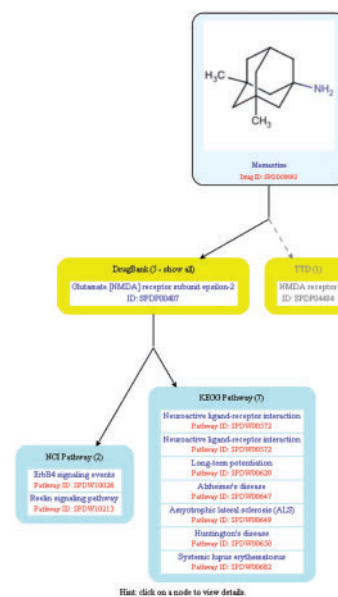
$H_3C$

$NH_2$

$CH_3$

Memantine
Drug ID: SPDD00692

DrugBank (3 - show all)
Glutamate [NMDA] receptor subunit epsilon-2
ID: SPDP00407

TTD (1)
NMDA receptor
ID: SPDP04484

NCI Pathway (2)
ErbB4 signaling events
Pathway ID: SPDW10026
Reelin signaling pathway
Pathway ID: SPDW10213

KEGG Pathway (7)
Neuroactive ligand-receptor interaction
Pathway ID: SPDW00572
Neuroactive ligand-receptor interaction
Pathway ID: SPDW00572
Long-term potentiation
Pathway ID: SPDW00620
Alzheimer's disease
Pathway ID: SPDW00647
Amyotrophic lateral sclerosis (ALS)
Pathway ID: SPDW00649
Huntington's disease
Pathway ID: SPDW00650
Systemic lupus erythematosus
Pathway ID: SPDW00682

Hint: click on a node to view details.